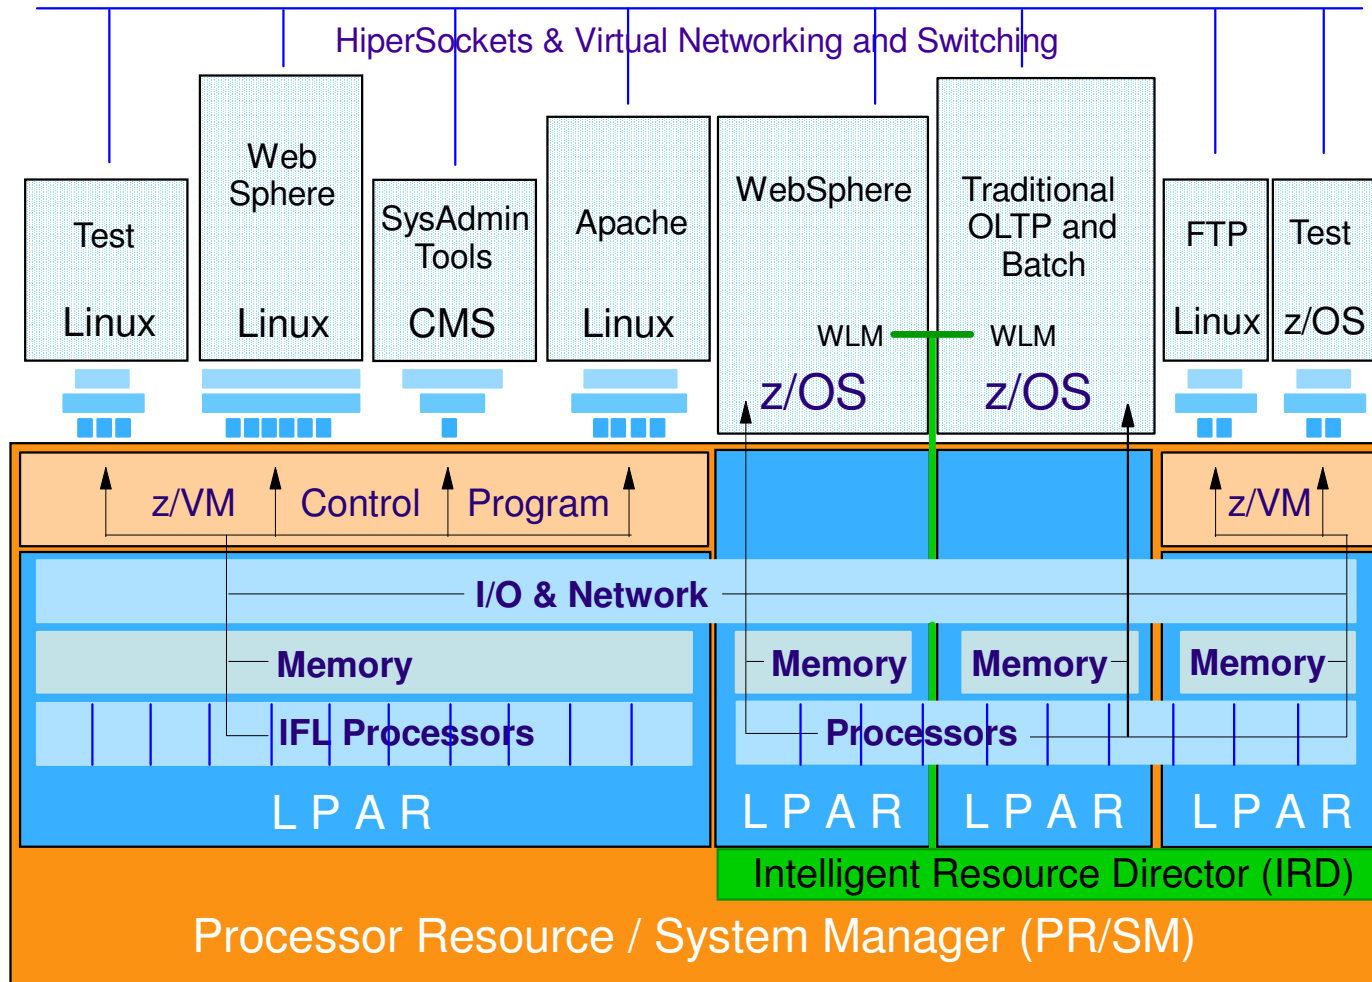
HiperSockets & Virtual Networking and Switching

Test

Linux

Web Sphere

Linux

SysAdmin Tools

CMS

Apache

Linux

WebSphere

WLM

z/OS

Traditional OLTP and Batch

WLM

z/OS

FTP

Linux

Test

z/OS

z/VM Control Program

z/VM

I/O & Network

Memory

Memory

Memory

Memory

IFL Processors

Processors

L P A R

L P A R

L P A R

L P A R

Intelligent Resource Director (IRD)

Processor Resource / System Manager (PR/SM)